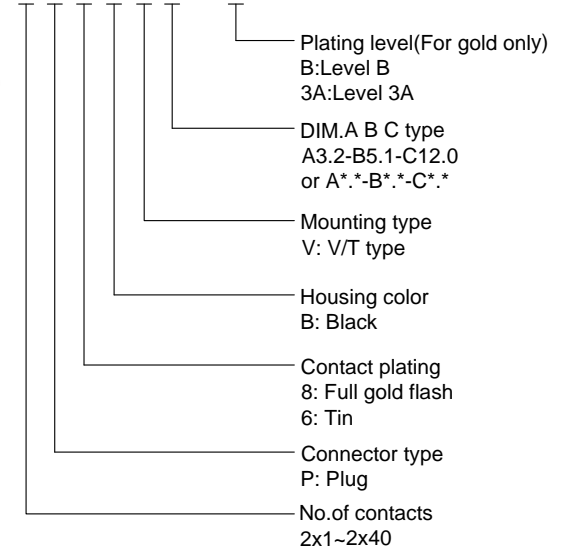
Plating level(For gold only)
B:Level B
3A:Level 3A

DIM.A B C type
A3.2-B5.1-C12.0
or A*.*-B*.*-C*.*

Mounting type
V: V/T type

Housing color
B: Black

Contact plating
8: Full gold flash
6: Tin

Connector type
P: Plug

No.of contacts
2x1~2x40